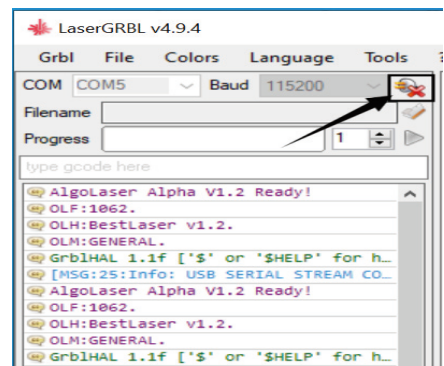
LaserGRBL v4.9.4

Grbl File Colors Language Tools

COM COM5 Baud 115200

Filename

Progress 1

type gcode here

AlgoLaser Alpha V1.2 Ready!
OLF:1062.
OLH:BestLaser v1.2.
OLM:GENERAL.
GrblHAL 1.1f ['$' or '$HELP' for h
[MSG:25:Info: USB SERIAL STREAM CO
AlgoLaser Alpha V1.2 Ready!
OLF:1062.
OLH:BestLaser v1.2.
OLM:GENERAL.
GrblHAL 1.1f ['$' or '$HELP' for h